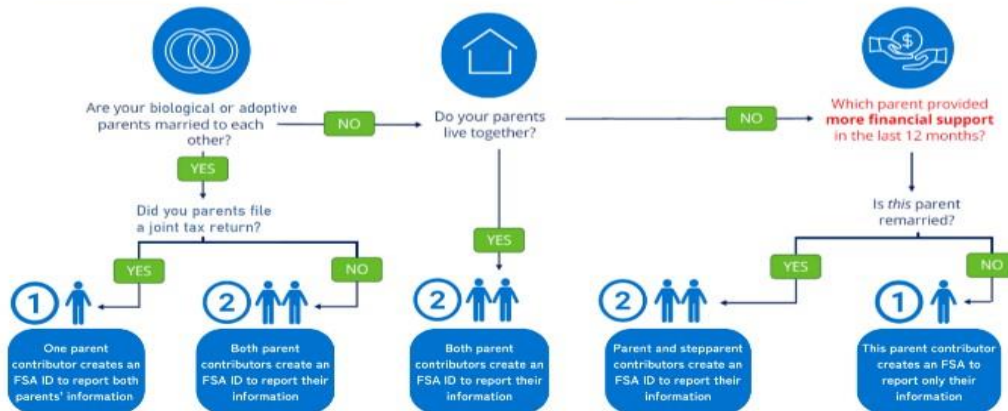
Are your biological or adoptive parents married to each other?

NO

Do your parents live together?

NO

Which parent provided more financial support in the last 12 months?

YES

Did you parents file a joint tax return?

YES

Is this parent remarried?

YES

NO

YES

NO

1

2

2

2

1

One parent contributor creates an FSA ID to report both parents' information

Both parent contributors create an FSA ID to report their information

Both parent contributors create an FSA ID to report their information

Parent and stepparent contributors create an FSA ID to report their information

This parent contributor creates an FSA to report only their information